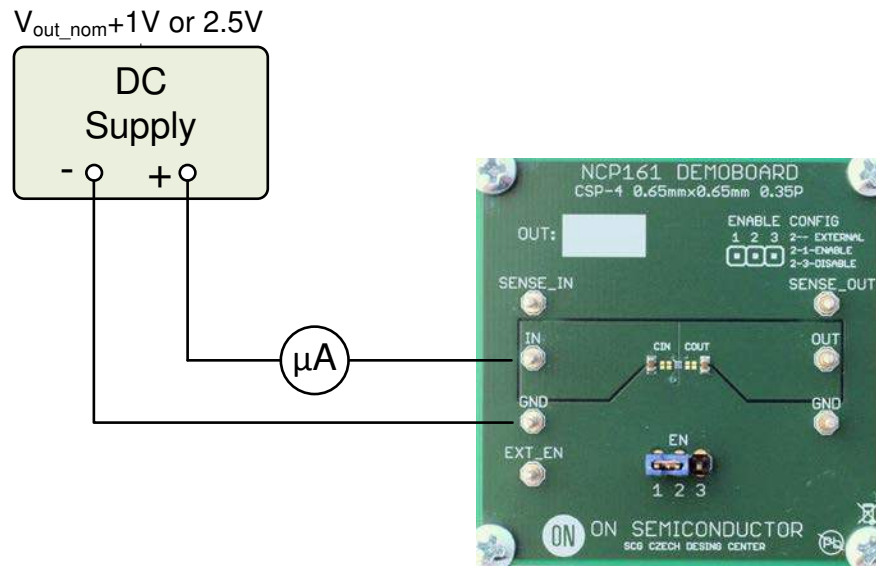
$V_{out\_nom}$+1V or 2.5V

DC Supply

- +

μA

NCP161 DEMOBOARD
CSP-4 0.65mm×0.65mm 0.35P

OUT:

ENABLE CONFIG
1 2 3 2-- EXTERNAL
2-1-ENABLE
2-3-DISABLE

SENSE_IN

SENSE_OUT

IN

CIN COUT

OUT

GND

GND

EN

EXT_EN

1 2 3

ON ON SEMICONDUCTOR
SCG CZECH DESING CENTER